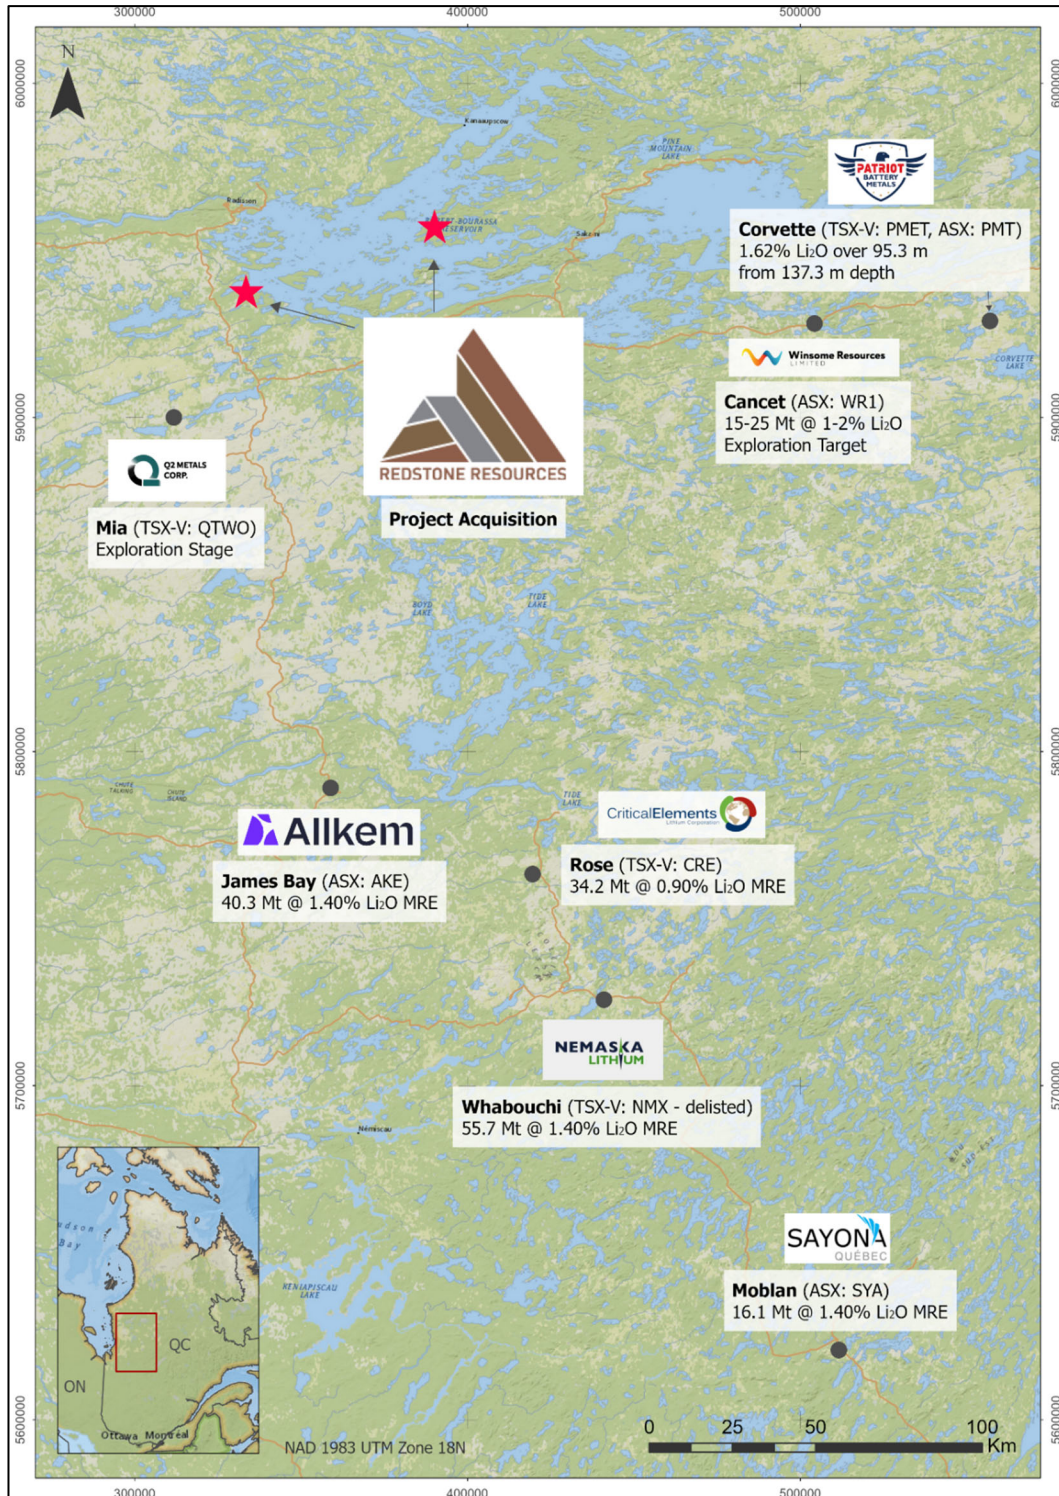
300000
400000
500000

6000000
5900000
5800000
5700000
5600000

N

Kanaaupscow
PINE MOUNTAIN LAKE
Radisson
Sakami
BOURASSA RESERVOIR

PATRIOT BATTERY METALS
Corvette (TSX-V: PMET, ASX: PMT)
1.62% Li₂O over 95.3 m
from 137.3 m depth

Winsome Resources LIMITED
Cancet (ASX: WR1)
15-25 Mt @ 1-2% Li₂O
Exploration Target

CORVETTE LAKE

REDSTONE RESOURCES
Project Acquisition

Q2 METALS CORP.
Mia (TSX-V: QTWO)
Exploration Stage

BOYD LAKE
TIDE LAKE

Allkem
James Bay (ASX: AKE)
40.3 Mt @ 1.40% Li₂O MRE

CriticalElements Lithium Corporation
Rose (TSX-V: CRE)
34.2 Mt @ 0.90% Li₂O MRE

NEMASKA LITHIUM
Whabouchi (TSX-V: NMX - delisted)
55.7 Mt @ 1.40% Li₂O MRE

Nemiscau

SAYONA QUÉBEC
Moblan (ASX: SYA)
16.1 Mt @ 1.40% Li₂O MRE

Hudson Bay
QC
ON
Ottawa Montreal

NAD 1983 UTM Zone 18N

0 25 50 100
Km